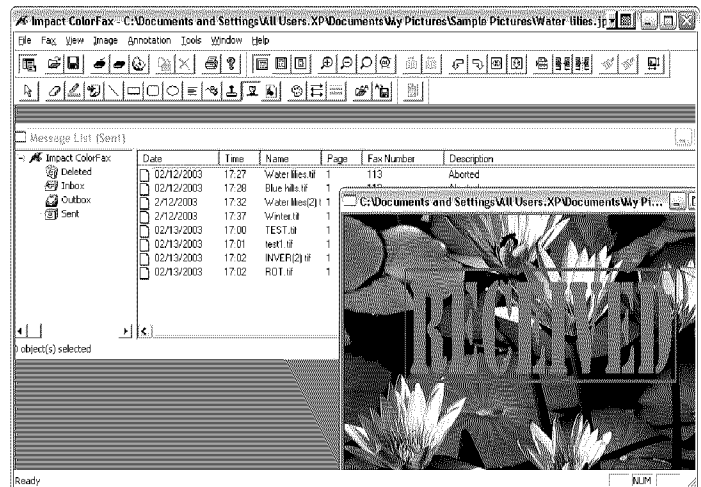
Impact ColorFax - C:\Documents and Settings\All Users.XP\Documents\My Pictures\Sample Pictures\Water lilies.jp

File Fax View Image Annotation Tools Window Help

Message List (Sent)

Impact ColorFax
Deleted
Inbox
Outbox
Sent

| Date | Time | Name | Page | Fax Number | Description |
|---|---|---|---|---|---|
| 02/12/2003 | 17:27 | Water lilies.tif | 1 | 113 | Aborted |
| 02/12/2003 | 17:28 | Blue hills.tif | 1 | 113 | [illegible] |
| 2/12/2003 | 17:32 | Water lilies(2).t | 1 | | |
| 2/12/2003 | 17:37 | Winter.tif | 1 | | |
| 02/13/2003 | 17:00 | TEST.tif | 1 | | |
| 02/13/2003 | 17:01 | test1.tif | 1 | | |
| 02/13/2003 | 17:02 | INVER(2).tif | 1 | | |
| 02/13/2003 | 17:02 | ROT.tif | 1 | | |

C:\Documents and Settings\All Users.XP\Documents\My Pi...

RECEIVED

0 object(s) selected

Ready

NUM